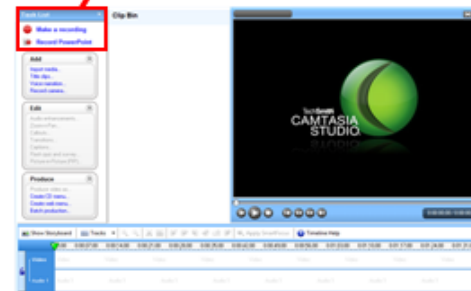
Task List

Make a recording

Record PowerPoint

Clip Bin

Add

Import media...

Title clips...

Voice narration...

Record camera...

Edit

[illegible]

Produce

Produce video as...

Create CD menu...

Create web menu...

Batch production...

TechSmith

CAMTASIA STUDIO

Show Storyboard

Tracks

Apply SmartFocus

Timeline Help

Video

Audio 1